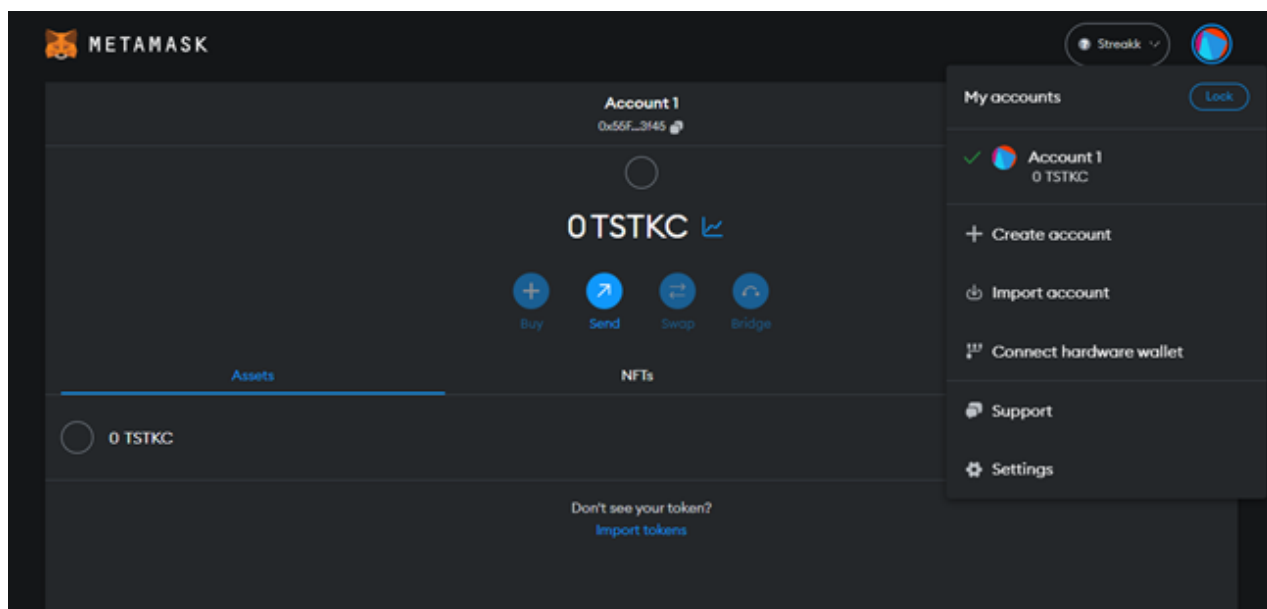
METAMASK

Streakk

Account 1
0x55F...3f45

0 TSTKC

Buy Send Swap Bridge

Assets NFTs

0 TSTKC

Don't see your token?
Import tokens

My accounts
Lock

Account 1
0 TSTKC

+ Create account

Import account

Connect hardware wallet

Support

Settings